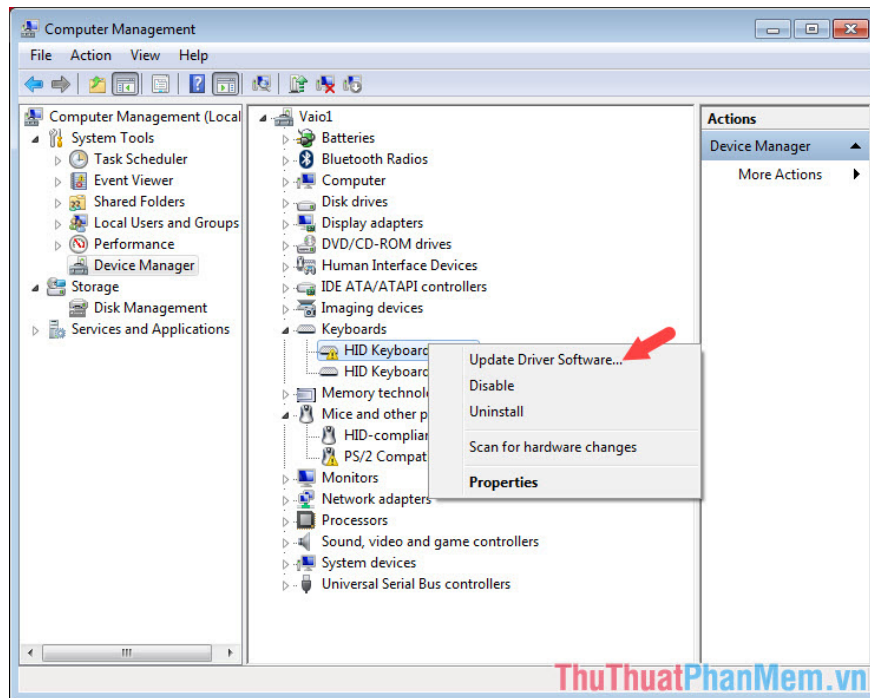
Computer Management

File Action View Help

Computer Management (Local
System Tools
Task Scheduler
Event Viewer
Shared Folders
Local Users and Groups
Performance
Device Manager
Storage
Disk Management
Services and Applications

Vaio1
Batteries
Bluetooth Radios
Computer
Disk drives
Display adapters
DVD/CD-ROM drives
Human Interface Devices
IDE ATA/ATAPI controllers
Imaging devices
Keyboards
HID Keyboard
HID Keyboard
Memory technolo
Mice and other p
HID-complian
PS/2 Compat
Monitors
Network adapters
Processors
Sound, video and game controllers
System devices
Universal Serial Bus controllers

Update Driver Software...
Disable
Uninstall
Scan for hardware changes
Properties

Actions
Device Manager
More Actions

ThuThuatPhanMem.vn